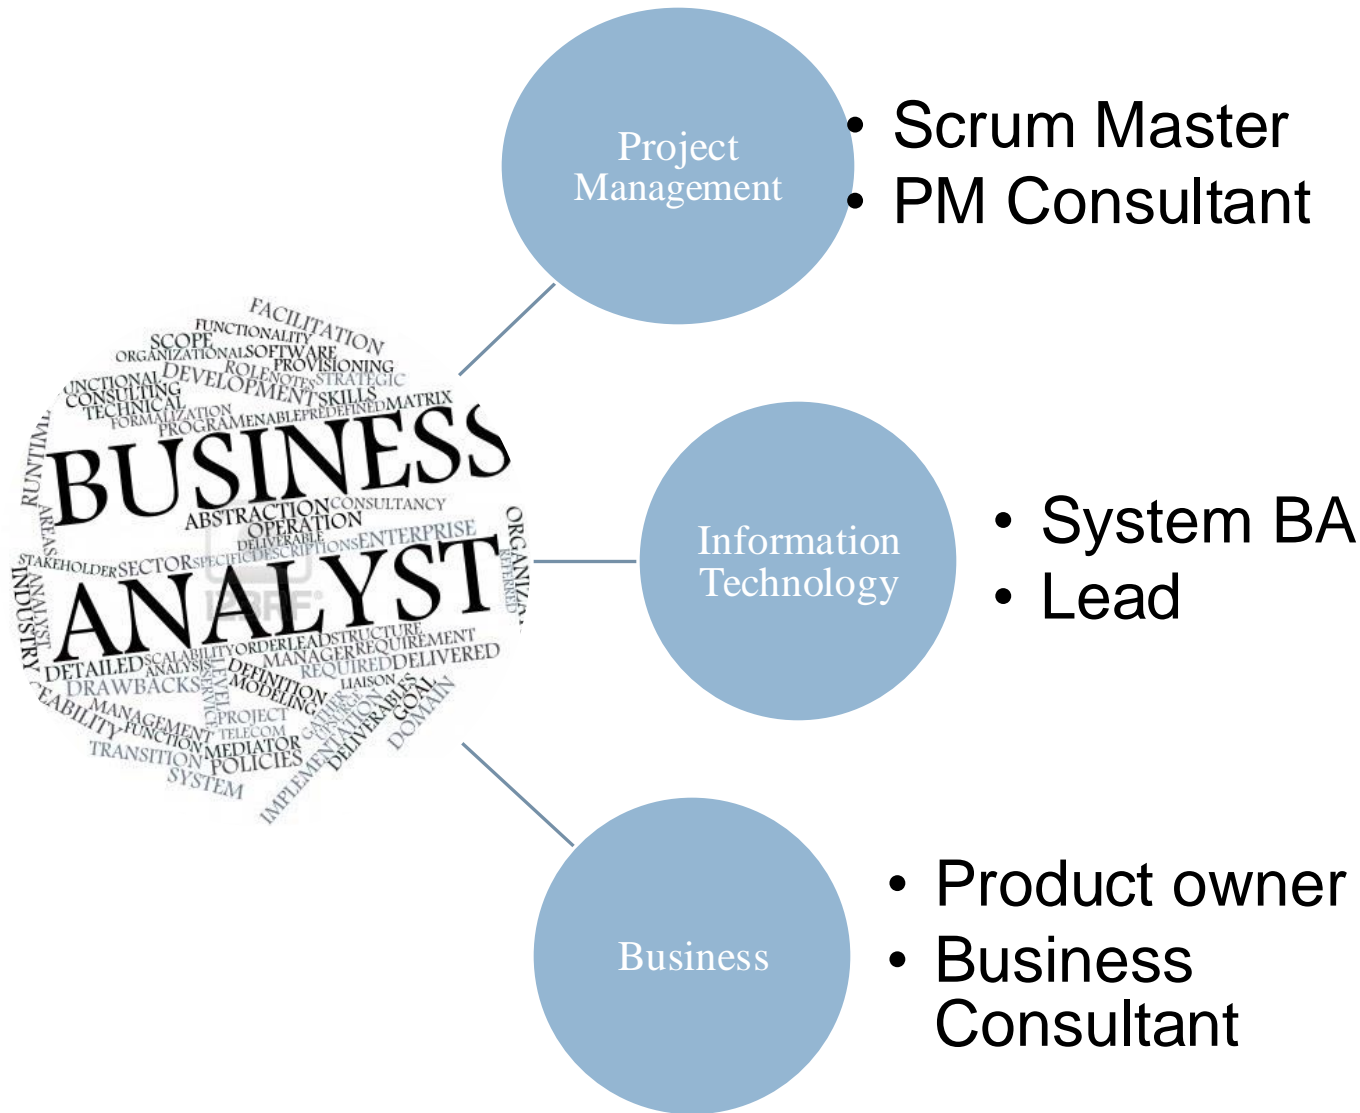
FACILITATION FUNCTIONALITY SCOPE ORGANIZATIONAL SOFTWARE PROVISIONING ROLE NOTES STRATEGIC FUNCTIONAL DEVELOPMENT CONSULTING SKILLS TECHNICAL MATRIX FORMALIZATION PROGRAMENABLE PREDEFINED RUNTIME

BUSINESS

ABSTRACTION CONSULTANCY OPERATION DELIVERABLE AREAS SPECIFIC DESCRIPTIONS ENTERPRISE STAKEHOLDER SECTOR ORGANIZ INDUSTRY

ANALYST

ORDER LEAD STRUCTURE DETAILED SCALABILITY MANAGER REQUIREMENT ANALYSIS REQUIRED DELIVERED DRAWBACKS DEFINITION MODELING LIAISON CAPABILITY MANAGEMENT PROJECT GOAL FUNCTION TELECOM DELIVERABLES DOMAIN TRANSITION MEDIATOR POLICIES IMPLEMENTATION SYSTEM

Project Management

• Scrum Master
• PM Consultant

Information Technology

• System BA
• Lead

Business

• Product owner
• Business Consultant